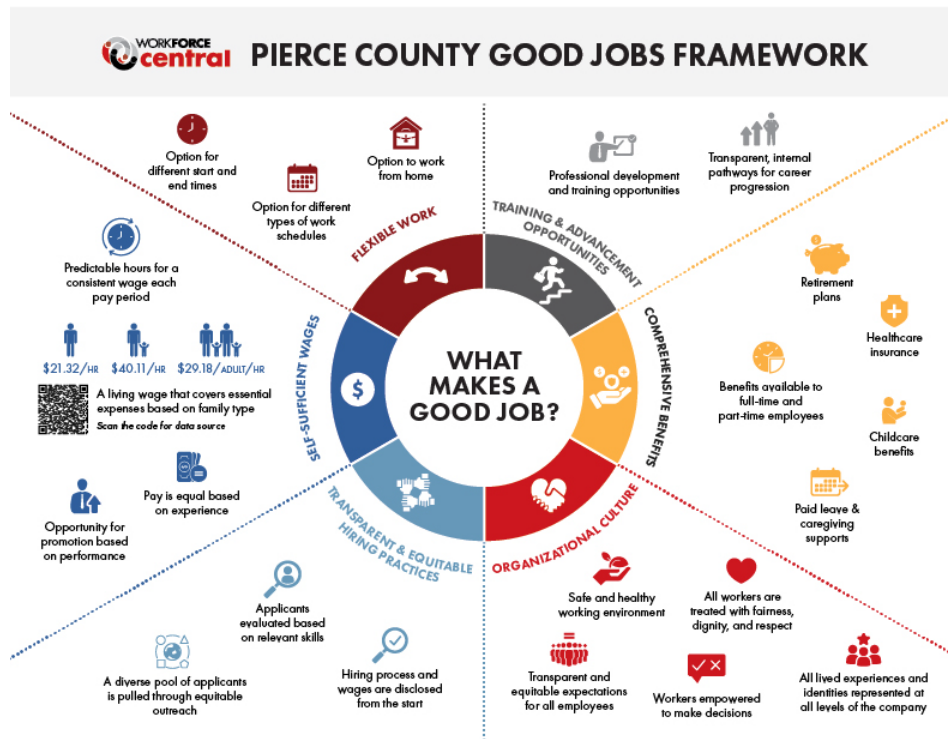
WORKFORCE central

PIERCE COUNTY GOOD JOBS FRAMEWORK

Option for different start and end times

Option for different types of work schedules

Option to work from home

Professional development and training opportunities

Transparent, internal pathways for career progression

Predictable hours for a consistent wage each pay period

$21.32/HR $40.11/HR $29.18/ADULT/HR

A living wage that covers essential expenses based on family type
Scan the code for data source

Pay is equal based on experience

Opportunity for promotion based on performance

FLEXIBLE WORK

TRAINING & ADVANCEMENT OPPORTUNITIES

COMPREHENSIVE BENEFITS

ORGANIZATIONAL CULTURE

TRANSPARENT & EQUITABLE HIRING PRACTICES

SELF-SUFFICIENT WAGES

WHAT MAKES A GOOD JOB?

Retirement plans

Healthcare insurance

Benefits available to full-time and part-time employees

Childcare benefits

Paid leave & caregiving supports

Applicants evaluated based on relevant skills

A diverse pool of applicants is pulled through equitable outreach

Hiring process and wages are disclosed from the start

Safe and healthy working environment

All workers are treated with fairness, dignity, and respect

Transparent and equitable expectations for all employees

Workers empowered to make decisions

All lived experiences and identities represented at all levels of the company